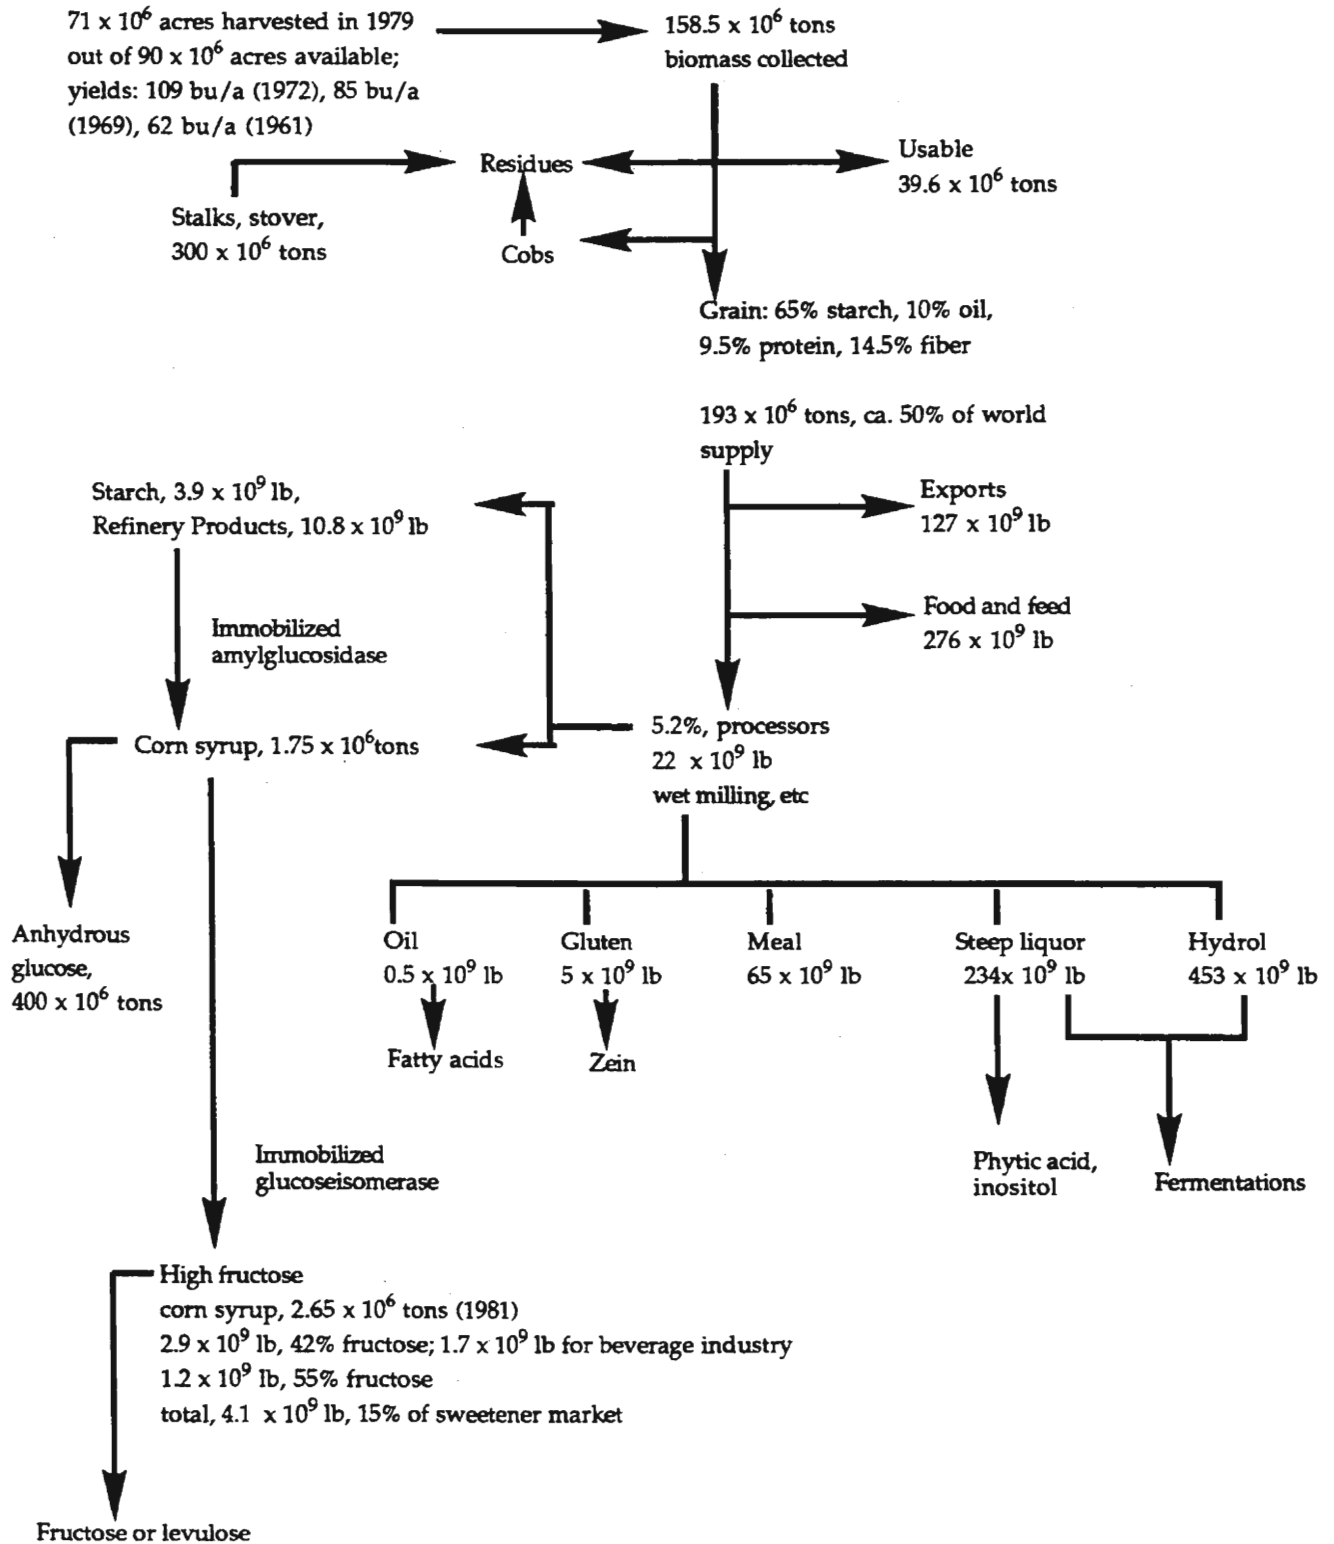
71 x $10^6$ acres harvested in 1979 out of 90 x $10^6$ acres available; yields: 109 bu/a (1972), 85 bu/a (1969), 62 bu/a (1961)

158.5 x $10^6$ tons biomass collected

Residues

Usable
39.6 x $10^6$ tons

Stalks, stover,
300 x $10^6$ tons

Cobs

Grain: 65% starch, 10% oil, 9.5% protein, 14.5% fiber

193 x $10^6$ tons, ca. 50% of world supply

Starch, 3.9 x $10^9$ lb,
Refinery Products, 10.8 x $10^9$ lb

Exports
127 x $10^9$ lb

Food and feed
276 x $10^9$ lb

Immobilized amylglucosidase

Corn syrup, 1.75 x $10^6$tons

5.2%, processors
22 x $10^9$ lb
wet milling, etc

Anhydrous glucose,
400 x $10^6$ tons

Oil
0.5 x $10^9$ lb

Gluten
5 x $10^9$ lb

Meal
65 x $10^9$ lb

Steep liquor
234x $10^9$ lb

Hydrol
453 x $10^9$ lb

Fatty acids

Zein

Immobilized glucoseisomerase

Phytic acid, inositol

Fermentations

High fructose
corn syrup, 2.65 x $10^6$ tons (1981)
2.9 x $10^9$ lb, 42% fructose; 1.7 x $10^9$ lb for beverage industry
1.2 x $10^9$ lb, 55% fructose
total, 4.1 x $10^9$ lb, 15% of sweetener market

Fructose or levulose